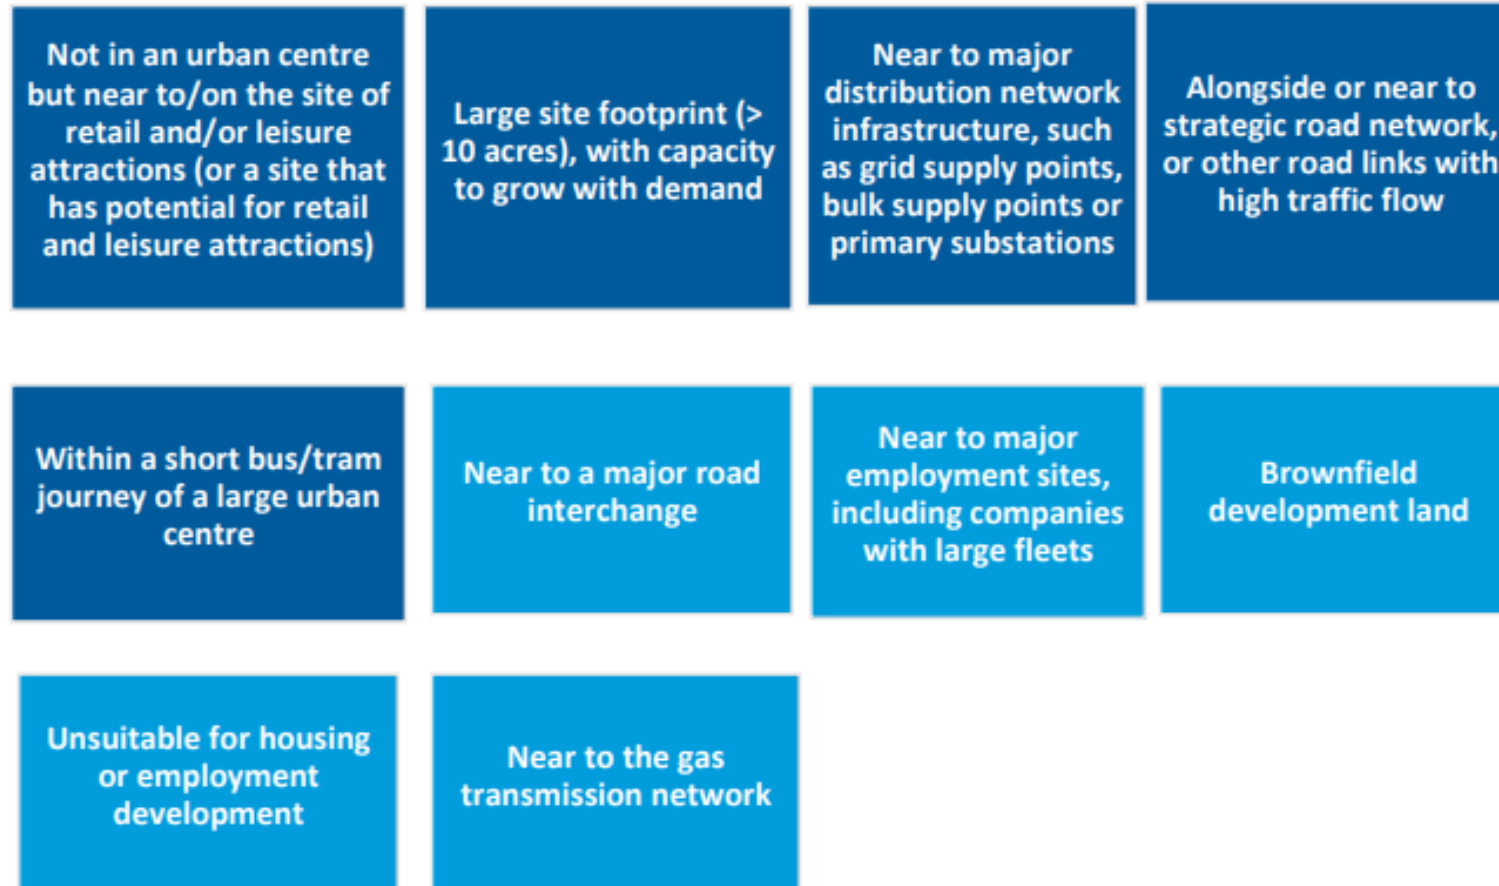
Not in an urban centre but near to/on the site of retail and/or leisure attractions (or a site that has potential for retail and leisure attractions)

Large site footprint (> 10 acres), with capacity to grow with demand

Near to major distribution network infrastructure, such as grid supply points, bulk supply points or primary substations

Alongside or near to strategic road network, or other road links with high traffic flow

Within a short bus/tram journey of a large urban centre

Near to a major road interchange

Near to major employment sites, including companies with large fleets

Brownfield development land

Unsuitable for housing or employment development

Near to the gas transmission network